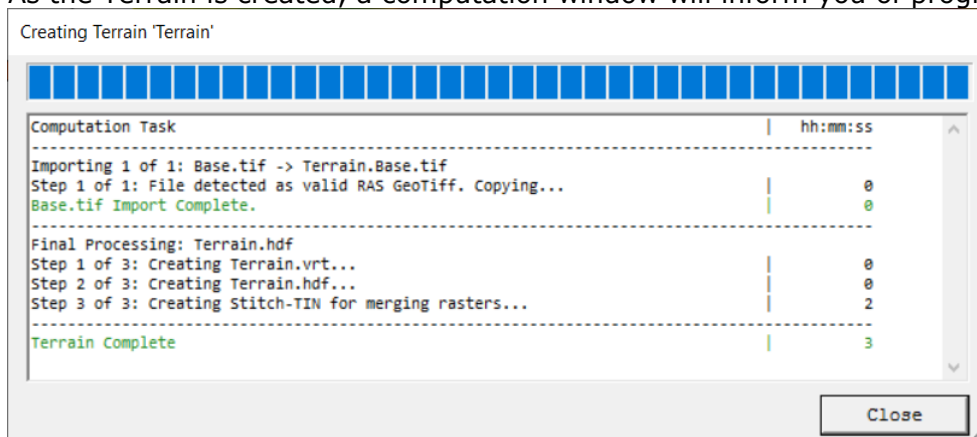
Creating Terrain 'Terrain'

| Computation Task | hh:mm:ss |
|---|---|
| Importing 1 of 1: Base.tif -> Terrain.Base.tif | |
| Step 1 of 1: File detected as valid RAS GeoTiff. Copying... | 0 |
| Base.tif Import Complete. | 0 |
| Final Processing: Terrain.hdf | |
| Step 1 of 3: Creating Terrain.vrt... | 0 |
| Step 2 of 3: Creating Terrain.hdf... | 0 |
| Step 3 of 3: Creating Stitch-TIN for merging rasters... | 2 |
| Terrain Complete | 3 |

Close